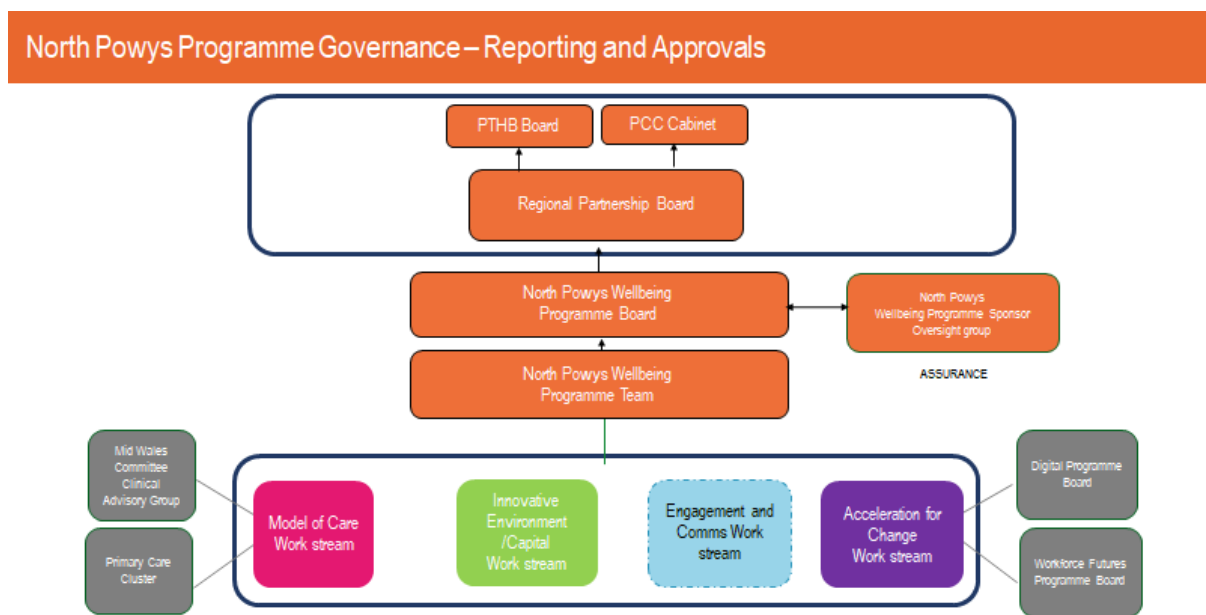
North Powys Programme Governance – Reporting and Approvals

PTHB Board

PCC Cabinet

Regional Partnership Board

North Powys Wellbeing Programme Board

North Powys Wellbeing Programme Sponsor Oversight group

ASSURANCE

North Powys Wellbeing Programme Team

Mid Wales Committee Clinical Advisory Group

Primary Care Cluster

Model of Care Work stream

Innovative Environment /Capital Work stream

Engagement and Comms Work stream

Acceleration for Change Work stream

Digital Programme Board

Workforce Futures Programme Board